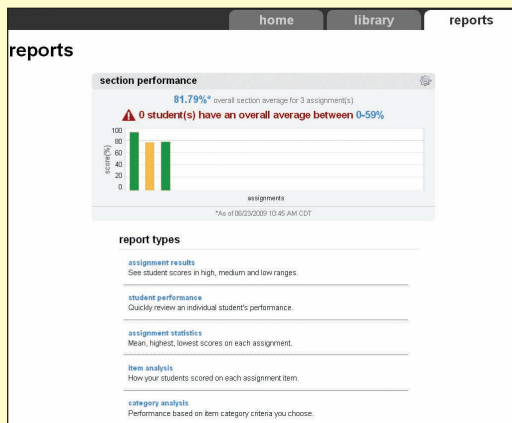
home library reports

reports

section performance

81.79%* overall section average for 3 assignment(s)

0 student(s) have an overall average between 0-59%

100
80
60
40
20
0

score(%)

assignments

*As of 06/23/2009 10:45 AM CDT

report types

assignment results
See student scores in high, medium and low ranges.

student performance
Quickly review an individual student's performance.

assignment statistics
Mean, highest, lowest scores on each assignment.

item analysis
How your students scored on each assignment item.

category analysis
Performance based on item category criteria you choose.